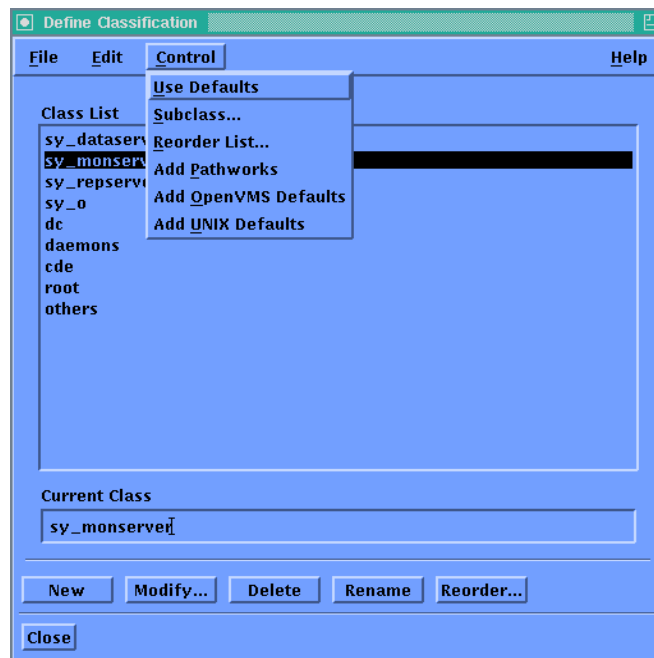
Define Classification

File Edit Control Help

Use Defaults
Subclass...
Reorder List...
Add Pathworks
Add OpenVMS Defaults
Add UNIX Defaults

Class List
sy_dataserv
sy_monserv
sy_repserv
sy_o
dc
daemons
cde
root
others

Current Class
sy_monserver

New Modify... Delete Rename Reorder...

Close